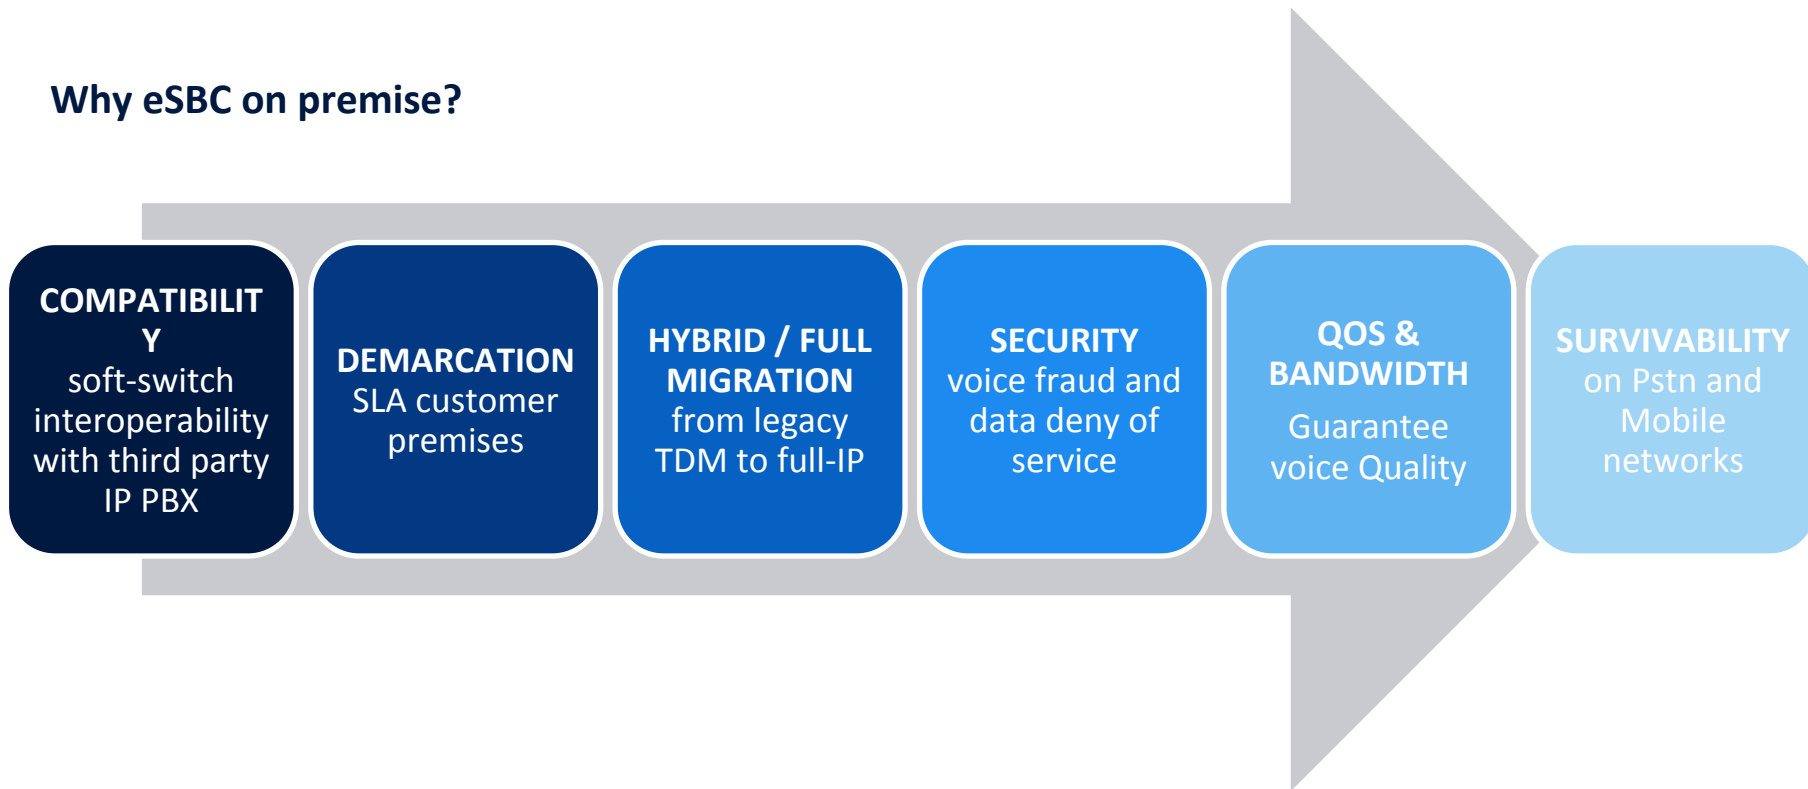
Why eSBC on premise?

COMPATIBILIT
Y
soft-switch interoperability with third party IP PBX

DEMARCATION
SLA customer premises

HYBRID / FULL MIGRATION
from legacy TDM to full-IP

SECURITY
voice fraud and data deny of service

QOS & BANDWIDTH
Guarantee voice Quality

SURVIVABILITY
on Pstn and Mobile networks